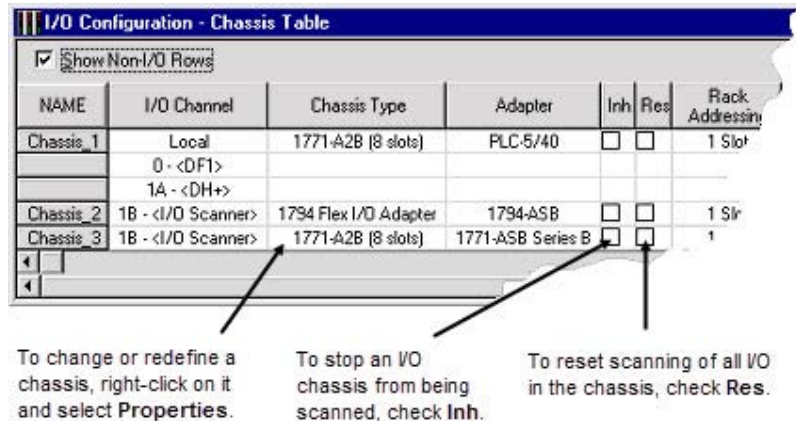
I/O Configuration - Chassis Table

Show Non-I/O Rows

| NAME | I/O Channel | Chassis Type | Adapter | Inh | Res | Rack Addressin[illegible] |
|---|---|---|---|---|---|---|
| Chassis_1 | Local | 1771-A2B (8 slots) | PLC-5/40 | ☐ | ☐ | 1 Slo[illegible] |
| | 0 - <DF1> | | | | | |
| | 1A - <DH+> | | | | | |
| Chassis_2 | 1B - <I/O Scanner> | 1794 Flex I/O Adapter | 1794-ASB | ☐ | ☐ | 1 Sl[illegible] |
| Chassis_3 | 1B - <I/O Scanner> | 1771-A2B (8 slots) | 1771-ASB Series B | ☐ | ☐ | 1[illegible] |

To change or redefine a chassis, right-click on it and select Properties.

To stop an I/O chassis from being scanned, check Inh.

To reset scanning of all I/O in the chassis, check Res.